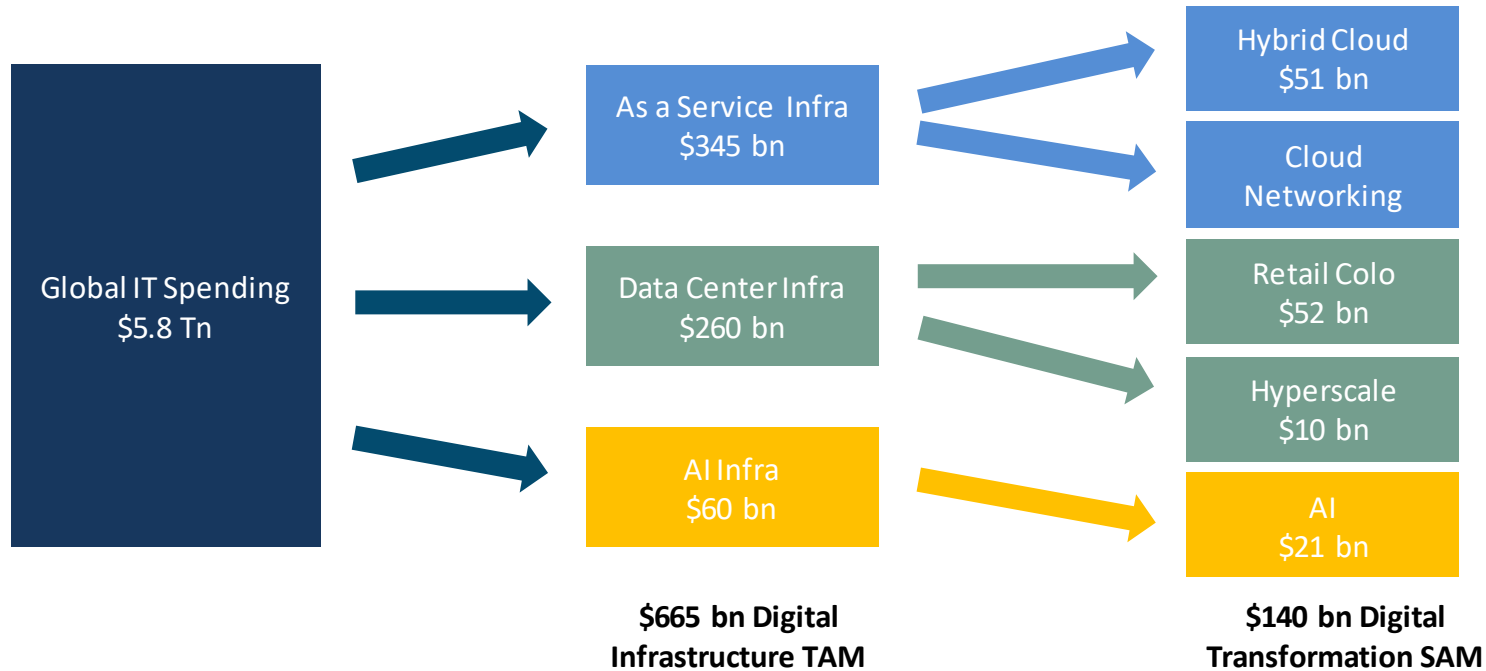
Global IT Spending
\$5.8 Tn

As a Service Infra
\$345 bn

Data Center Infra
\$260 bn

AI Infra
\$60 bn

Hybrid Cloud
\$51 bn

Cloud Networking

Retail Colo
\$52 bn

Hyperscale
\$10 bn

AI
\$21 bn

\$665 bn Digital Infrastructure TAM

\$140 bn Digital Transformation SAM